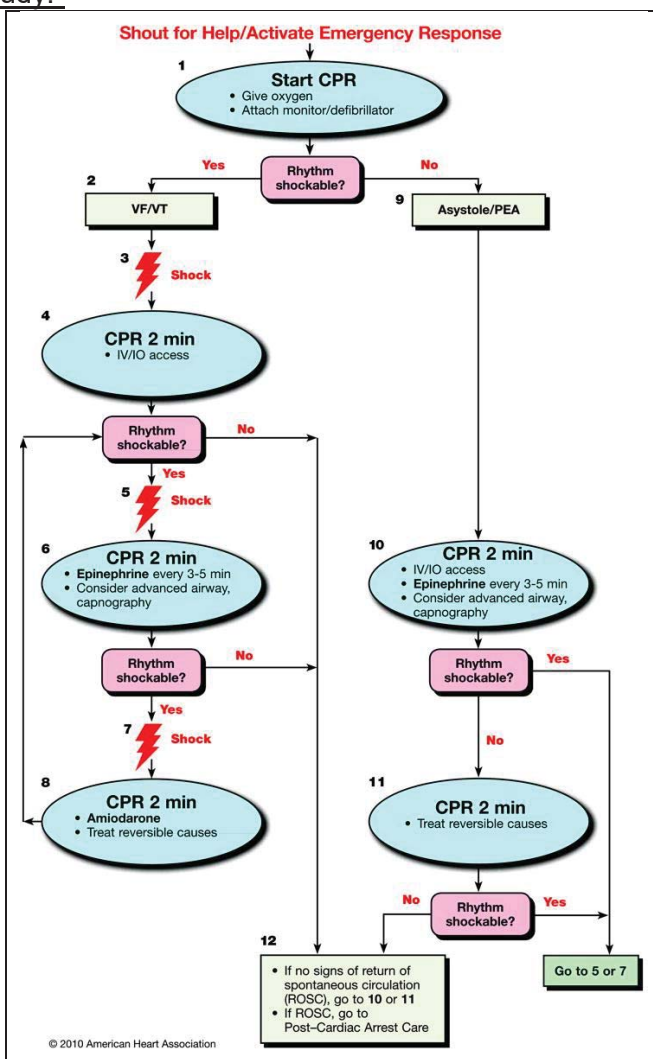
Shout for Help/Activate Emergency Response

1
Start CPR
• Give oxygen
• Attach monitor/defibrillator

Rhythm shockable?
Yes
No

2
VF/VT

9
Asystole/PEA

3
Shock

4
CPR 2 min
• IV/IO access

Rhythm shockable?
No
Yes

5
Shock

6
CPR 2 min
• Epinephrine every 3-5 min
• Consider advanced airway, capnography

Rhythm shockable?
No
Yes

7
Shock

8
CPR 2 min
• Amiodarone
• Treat reversible causes

10
CPR 2 min
• IV/IO access
• Epinephrine every 3-5 min
• Consider advanced airway, capnography

Rhythm shockable?
Yes
No

11
CPR 2 min
• Treat reversible causes

Rhythm shockable?
No
Yes

12
• If no signs of return of spontaneous circulation (ROSC), go to 10 or 11
• If ROSC, go to Post–Cardiac Arrest Care

Go to 5 or 7

© 2010 American Heart Association